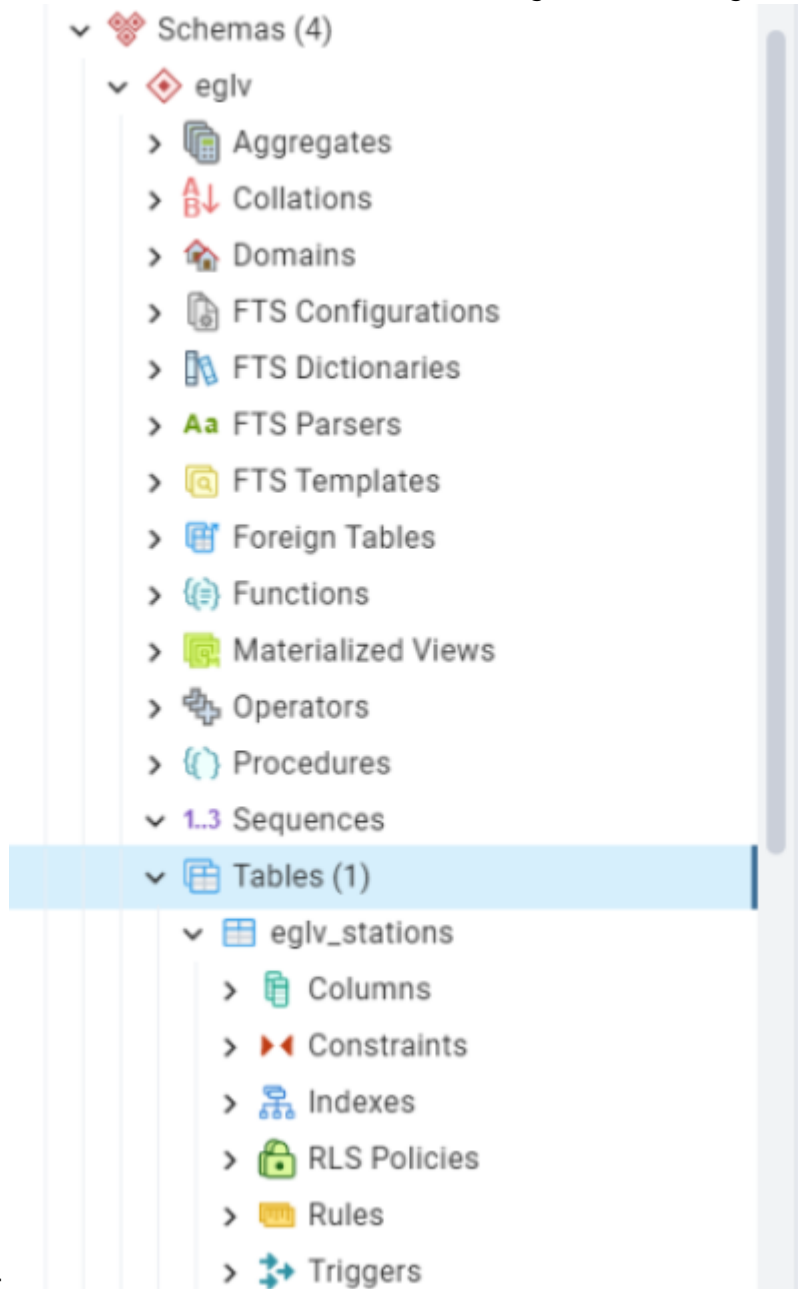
Schemas (4)
eglv
Aggregates
Collations
Domains
FTS Configurations
FTS Dictionaries
FTS Parsers
FTS Templates
Foreign Tables
Functions
Materialized Views
Operators
Procedures
1..3 Sequences
Tables (1)
eglv_stations
Columns
Constraints
Indexes
RLS Policies
Rules
Triggers